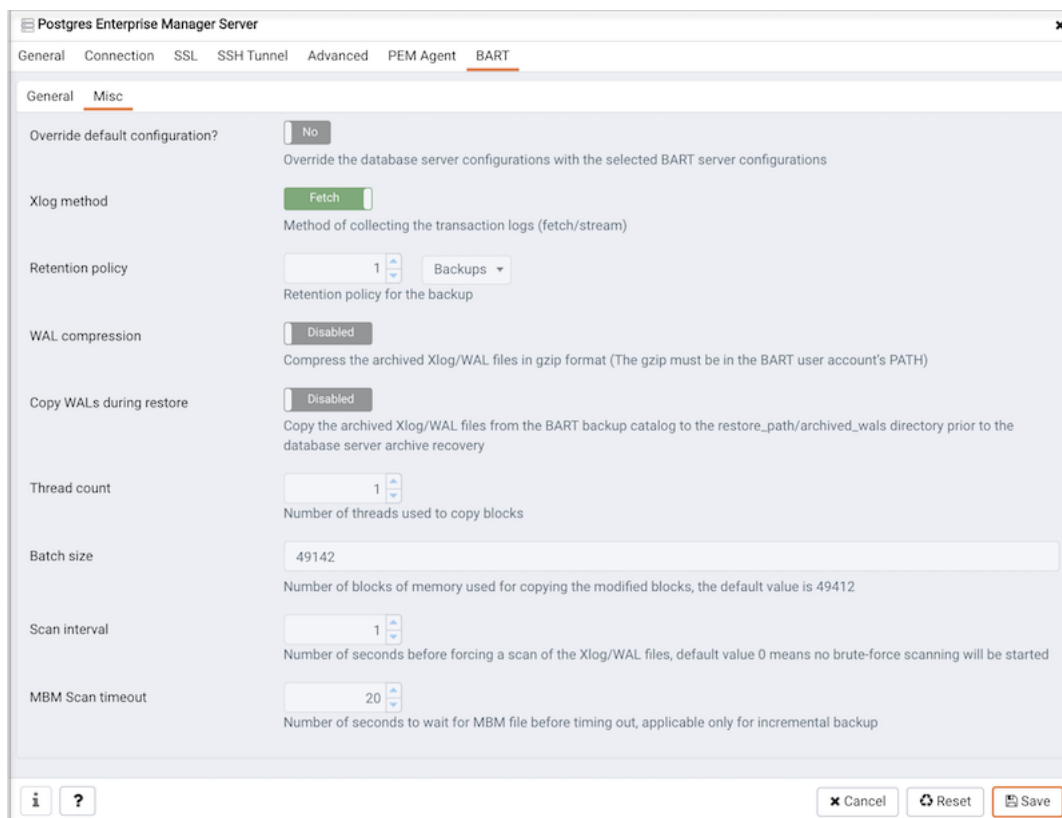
Postgres Enterprise Manager Server

General Connection SSL SSH Tunnel Advanced PEM Agent BART

General Misc

Override default configuration?
No
Override the database server configurations with the selected BART server configurations

Xlog method
Fetch
Method of collecting the transaction logs (fetch/stream)

Retention policy
1
Backups
Retention policy for the backup

WAL compression
Disabled
Compress the archived Xlog/WAL files in gzip format (The gzip must be in the BART user account's PATH)

Copy WALs during restore
Disabled
Copy the archived Xlog/WAL files from the BART backup catalog to the restore_path/archived_wals directory prior to the database server archive recovery

Thread count
1
Number of threads used to copy blocks

Batch size
49142
Number of blocks of memory used for copying the modified blocks, the default value is 49412

Scan interval
1
Number of seconds before forcing a scan of the Xlog/WAL files, default value 0 means no brute-force scanning will be started

MBM Scan timeout
20
Number of seconds to wait for MBM file before timing out, applicable only for incremental backup

i ?
Cancel Reset Save